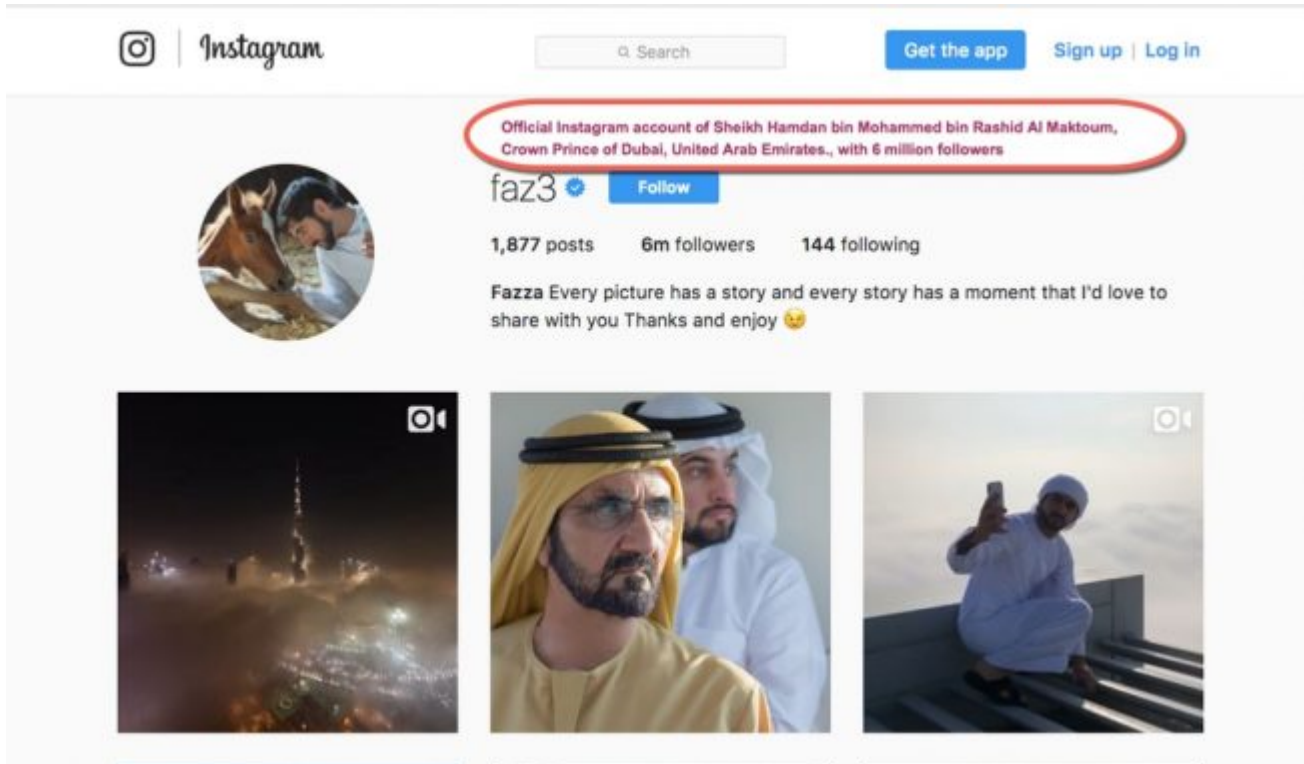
Instagram

Search

Get the app

Sign up | Log in

Official Instagram account of Sheikh Hamdan bin Mohammed bin Rashid Al Maktoum, Crown Prince of Dubai, United Arab Emirates., with 6 million followers

faz3

Follow

1,877 posts 6m followers 144 following

Fazza Every picture has a story and every story has a moment that I'd love to share with you Thanks and enjoy 😉